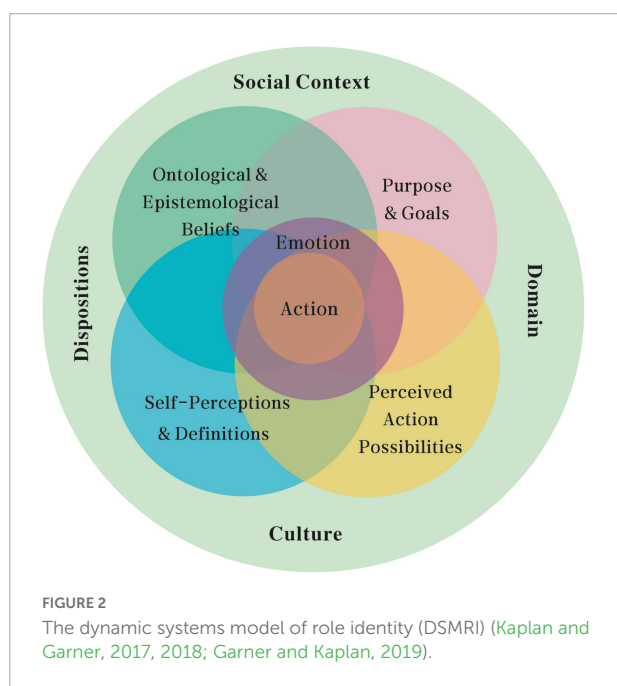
Social Context

Ontological & Epistemological Beliefs

Purpose & Goals

Emotion

Dispositions

Action

Domain

Self-Perceptions & Definitions

Perceived Action Possibilities

Culture

FIGURE 2
The dynamic systems model of role identity (DSMRI) (Kaplan and Garner, 2017, 2018; Garner and Kaplan, 2019).